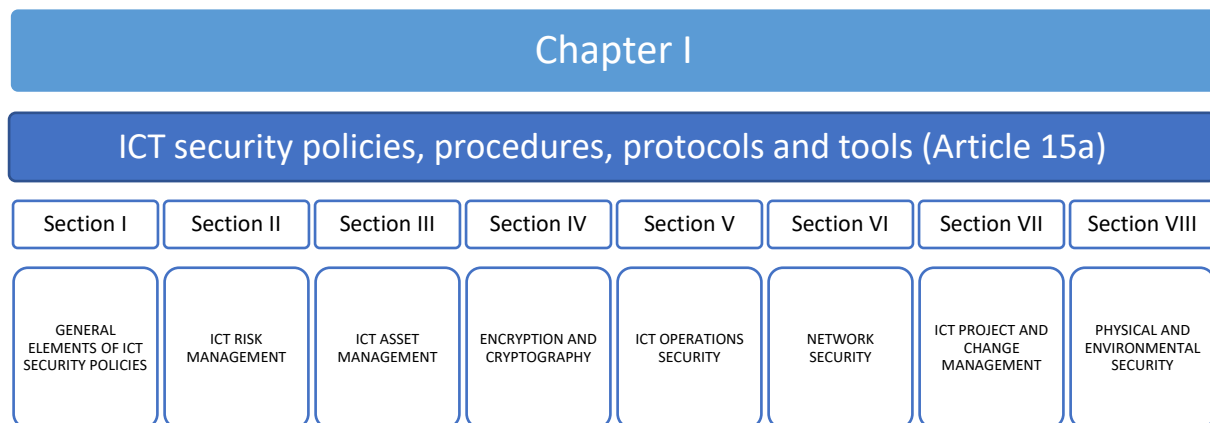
Chapter I

ICT security policies, procedures, protocols and tools (Article 15a)

Section I

GENERAL ELEMENTS OF ICT SECURITY POLICIES

Section II

ICT RISK MANAGEMENT

Section III

ICT ASSET MANAGEMENT

Section IV

ENCRYPTION AND CRYPTOGRAPHY

Section V

ICT OPERATIONS SECURITY

Section VI

NETWORK SECURITY

Section VII

ICT PROJECT AND CHANGE MANAGEMENT

Section VIII

PHYSICAL AND ENVIRONMENTAL SECURITY